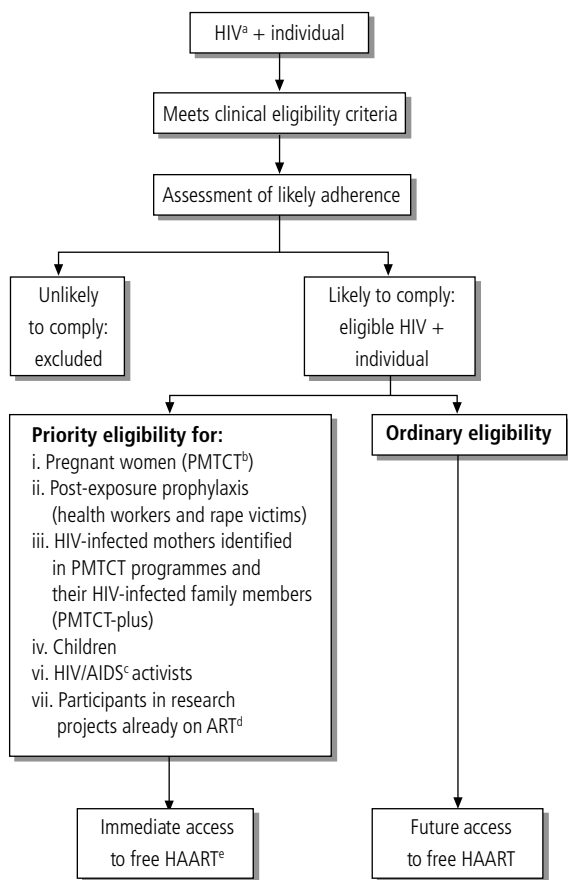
HIV$^a$ + individual

Meets clinical eligibility criteria

Assessment of likely adherence

Unlikely to comply: excluded

Likely to comply: eligible HIV + individual

**Priority eligibility for:**
i. Pregnant women (PMTCT$^b$)
ii. Post-exposure prophylaxis (health workers and rape victims)
iii. HIV-infected mothers identified in PMTCT programmes and their HIV-infected family members (PMTCT-plus)
iv. Children
vi. HIV/AIDS$^c$ activists
vii. Participants in research projects already on ART$^d$

**Ordinary eligibility**

Immediate access to free HAART$^e$

Future access to free HAART